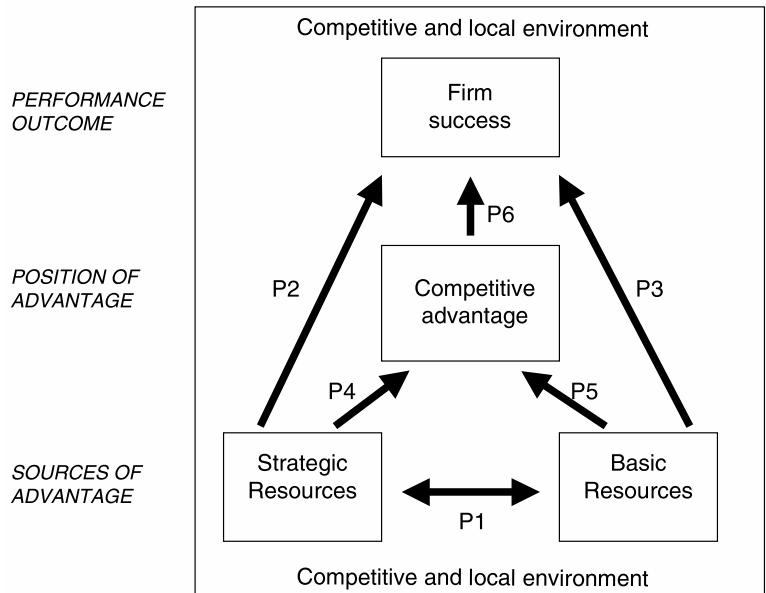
PERFORMANCE OUTCOME

POSITION OF ADVANTAGE

SOURCES OF ADVANTAGE

Competitive and local environment

Firm success

P6

P2

P3

Competitive advantage

P4

P5

Strategic Resources

Basic Resources

P1

Competitive and local environment